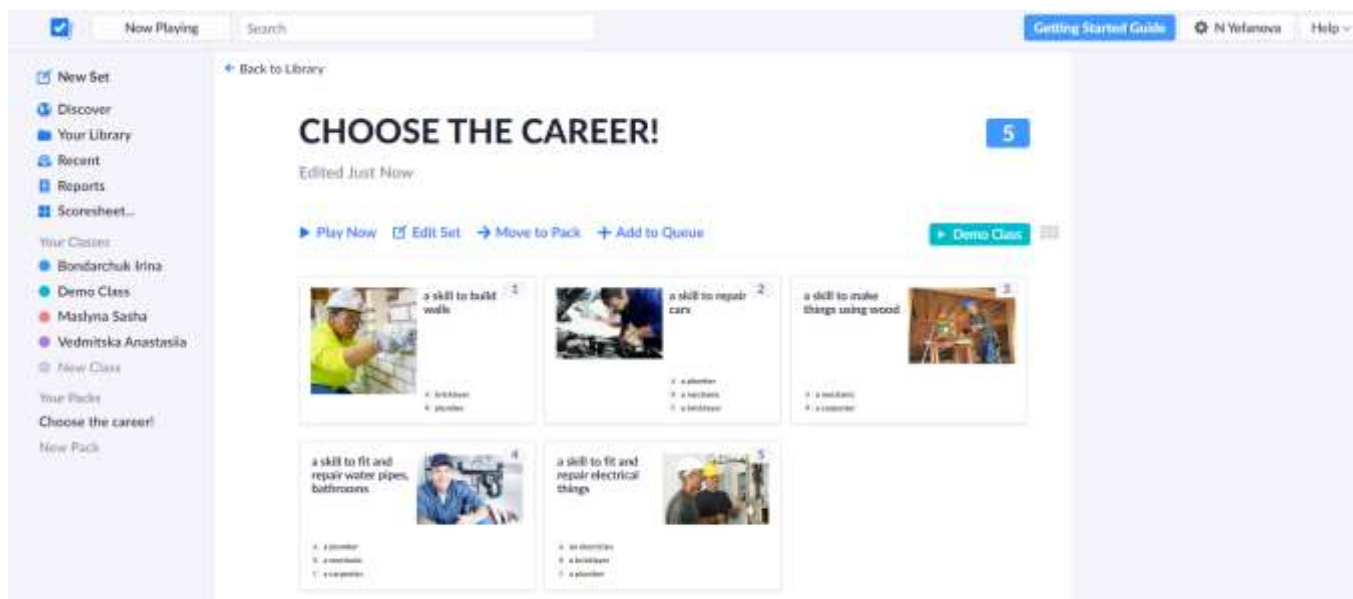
Now Playing
Search
Getting Started Guide
N Yefanova
Help

New Set
Discover
Your Library
Recent
Reports
Scoresheet...
Your Classes
Bondarchuk Irina
Demo Class
Maslyna Sasha
Vedmitska Anastasiia
New Class
Your Packs
Choose the career!
New Pack

← Back to Library

CHOOSE THE CAREER!
5
Edited Just Now

▶ Play Now
Edit Set
→ Move to Pack
+ Add to Queue
▶ Demo Class

a skill to build walls
1
a bricklayer
a plumber

a skill to repair cars
2
a plumber
a mechanic
a bricklayer

a skill to make things using wood
3
a mechanic
a carpenter

a skill to fit and repair water pipes, bathrooms
4
a plumber
a mechanic
a carpenter

a skill to fit and repair electrical things
5
an electrician
a bricklayer
a plumber